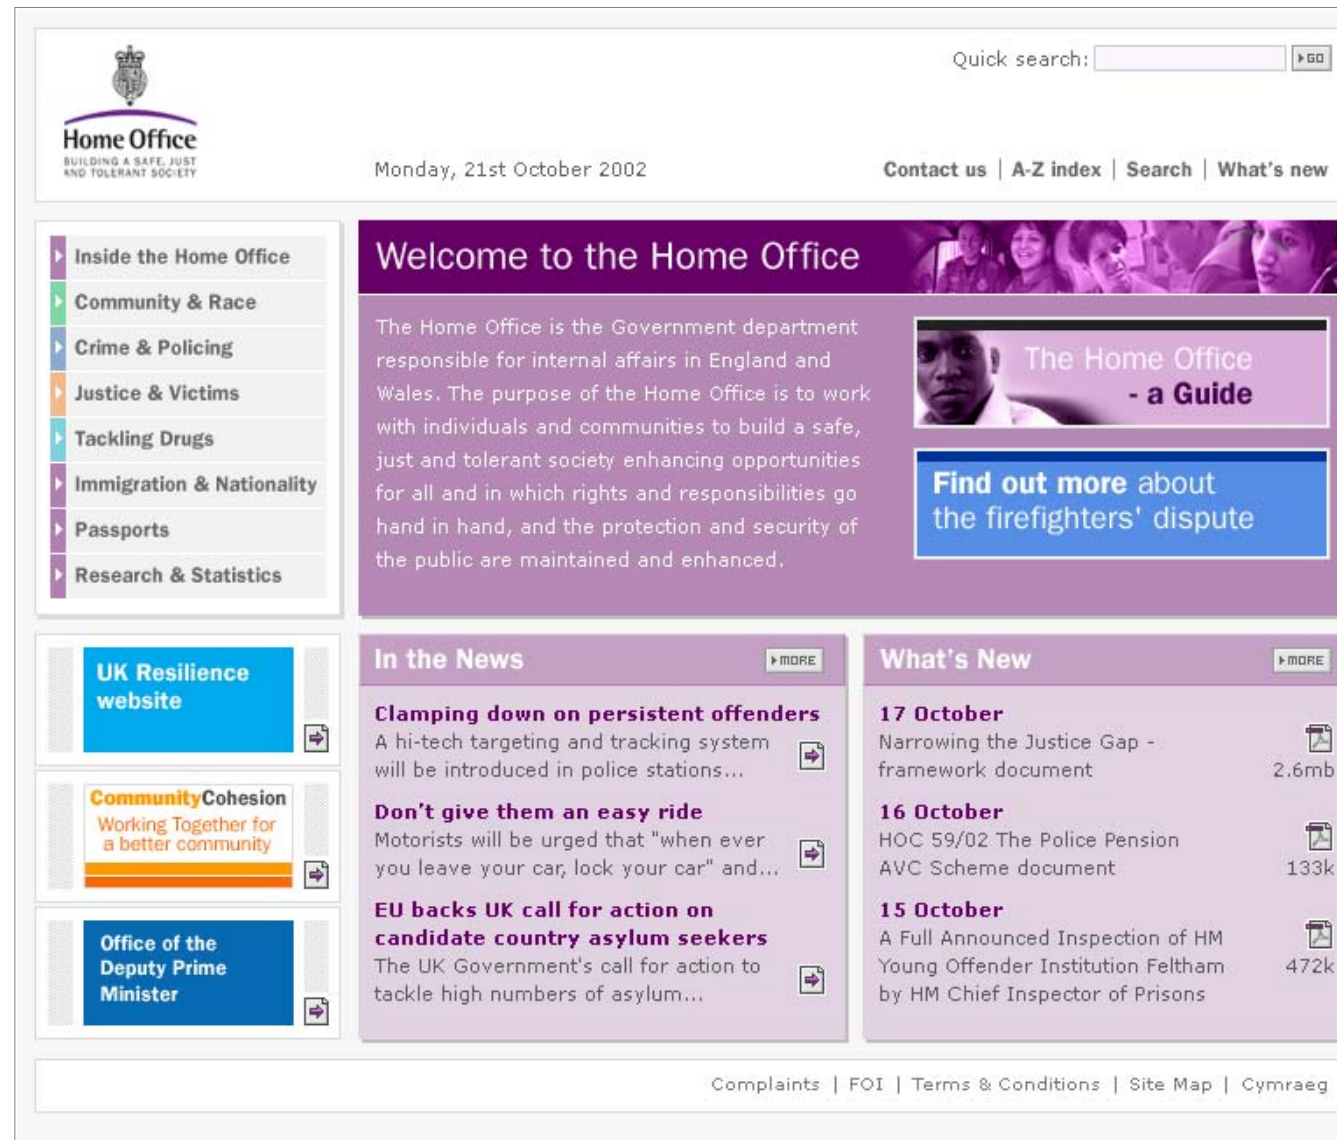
Home Office
BUILDING A SAFE, JUST AND TOLERANT SOCIETY

Quick search: GO

Monday, 21st October 2002

Contact us | A-Z index | Search | What's new

Inside the Home Office
Community & Race
Crime & Policing
Justice & Victims
Tackling Drugs
Immigration & Nationality
Passports
Research & Statistics

Welcome to the Home Office

The Home Office is the Government department responsible for internal affairs in England and Wales. The purpose of the Home Office is to work with individuals and communities to build a safe, just and tolerant society enhancing opportunities for all and in which rights and responsibilities go hand in hand, and the protection and security of the public are maintained and enhanced.

The Home Office - a Guide

Find out more about the firefighters' dispute

UK Resilience website

CommunityCohesion
Working Together for a better community

Office of the Deputy Prime Minister

In the News MORE

Clamping down on persistent offenders
A hi-tech targeting and tracking system will be introduced in police stations...

Don't give them an easy ride
Motorists will be urged that "when ever you leave your car, lock your car" and...

EU backs UK call for action on candidate country asylum seekers
The UK Government's call for action to tackle high numbers of asylum...

What's New MORE

17 October
Narrowing the Justice Gap - framework document
2.6mb

16 October
HOC 59/02 The Police Pension AVC Scheme document
133k

15 October
A Full Announced Inspection of HM Young Offender Institution Feltham by HM Chief Inspector of Prisons
472k

Complaints | FOI | Terms & Conditions | Site Map | Cymraeg